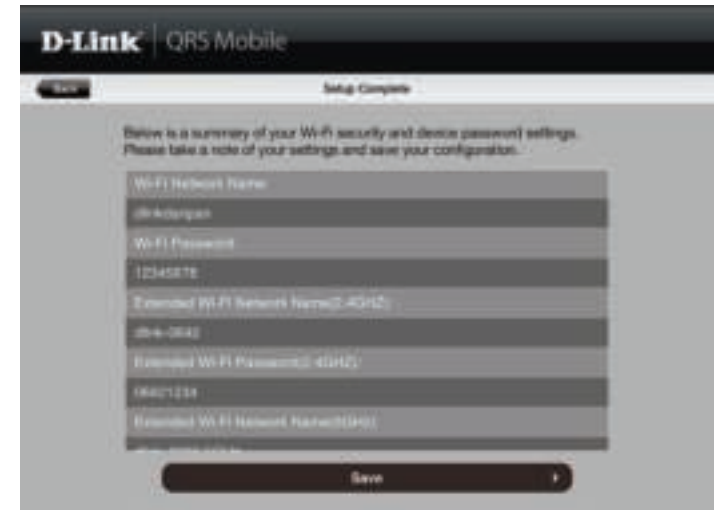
D-Link | QRS Mobile

Back

Setup Complete

Below is a summary of your Wi-Fi security and device password settings. Please take a note of your settings and save your configuration.

Wi-Fi Network Name

dlinkdanpan

Wi-Fi Password

12345678

Extended Wi-Fi Network Name(2.4GHZ)

dlink-0642

Extended Wi-Fi Password(2.4GHZ)

06421234

Extended Wi-Fi Network Name(5GHZ)

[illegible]

Save